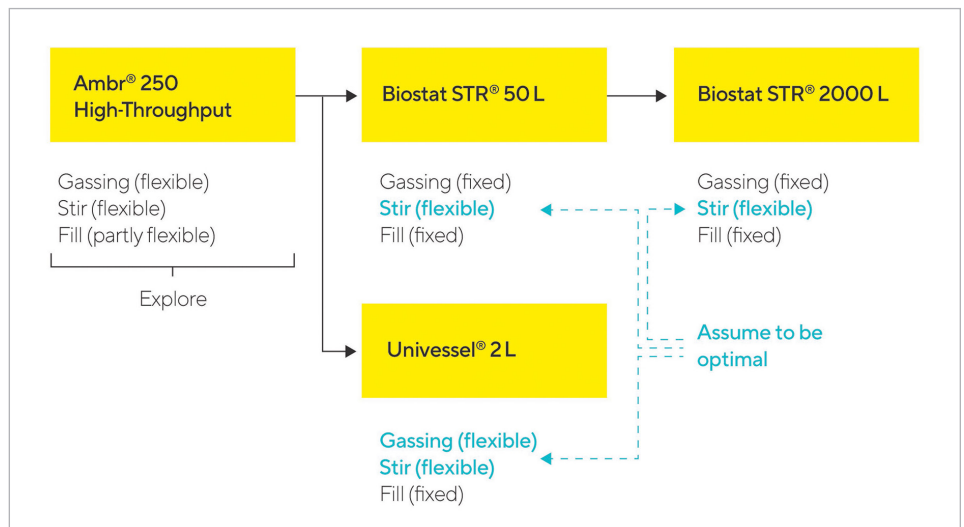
Ambr® 250
High-Throughput

Gassing (flexible)
Stir (flexible)
Fill (partly flexible)

Explore

Biostat STR® 50 L

Gassing (fixed)
Stir (flexible)
Fill (fixed)

Biostat STR® 2000 L

Gassing (fixed)
Stir (flexible)
Fill (fixed)

Assume to be optimal

Univessel® 2 L

Gassing (flexible)
Stir (flexible)
Fill (fixed)